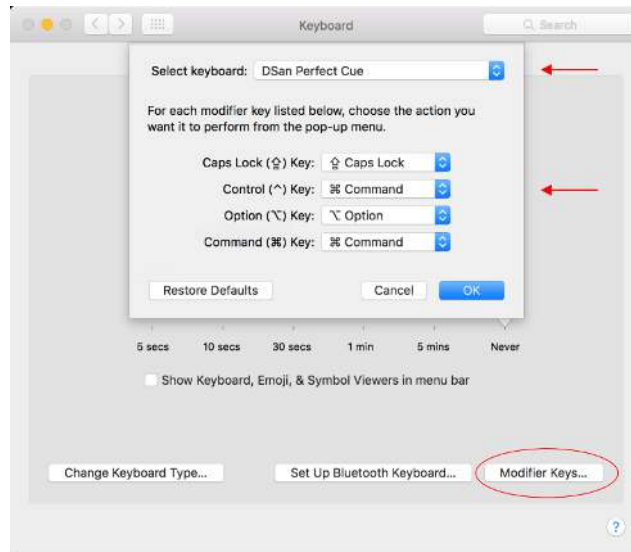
Keyboard

Search

Select keyboard: DSan Perfect Cue

For each modifier key listed below, choose the action you want it to perform from the pop-up menu.

Caps Lock (⇪) Key: ⇪ Caps Lock

Control (^) Key: ⌘ Command

Option (⌥) Key: ⌥ Option

Command (⌘) Key: ⌘ Command

Restore Defaults

Cancel

OK

5 secs 10 secs 30 secs 1 min 5 mins Never

Show Keyboard, Emoji, & Symbol Viewers in menu bar

Change Keyboard Type...

Set Up Bluetooth Keyboard...

Modifier Keys...

?